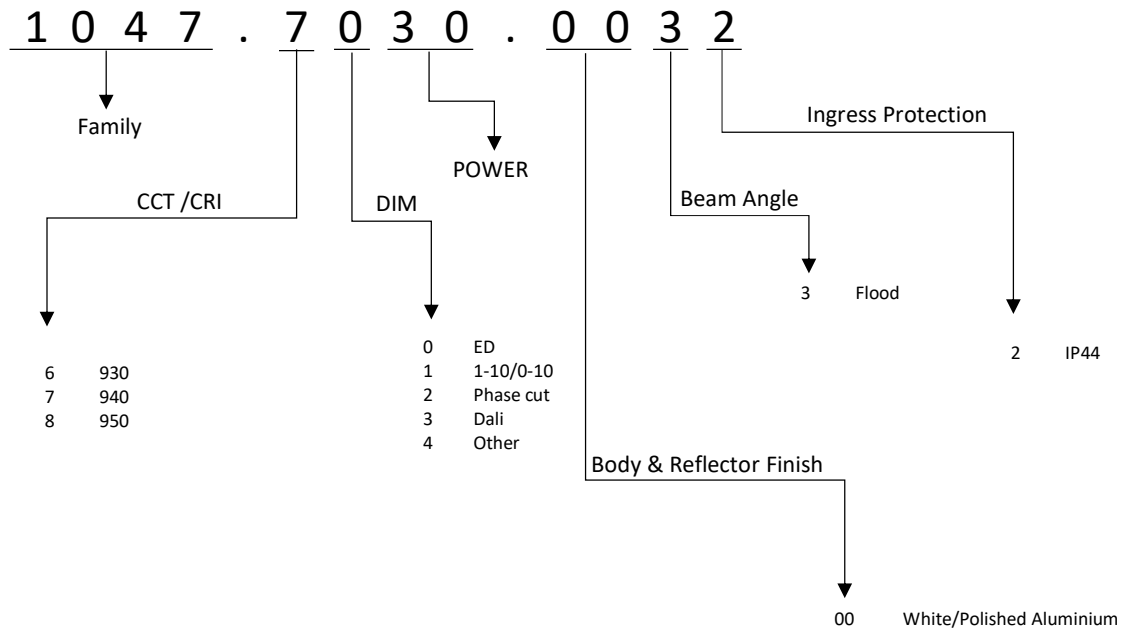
1 0 4 7 . 7 0 3 0 . 0 0 3 2

Family

POWER

Ingress Protection

CCT /CRI

DIM

Beam Angle

3 Flood

2 IP44

6 930
7 940
8 950

0 ED
1 1-10/0-10
2 Phase cut
3 Dali
4 Other

Body & Reflector Finish

00 White/Polished Aluminium